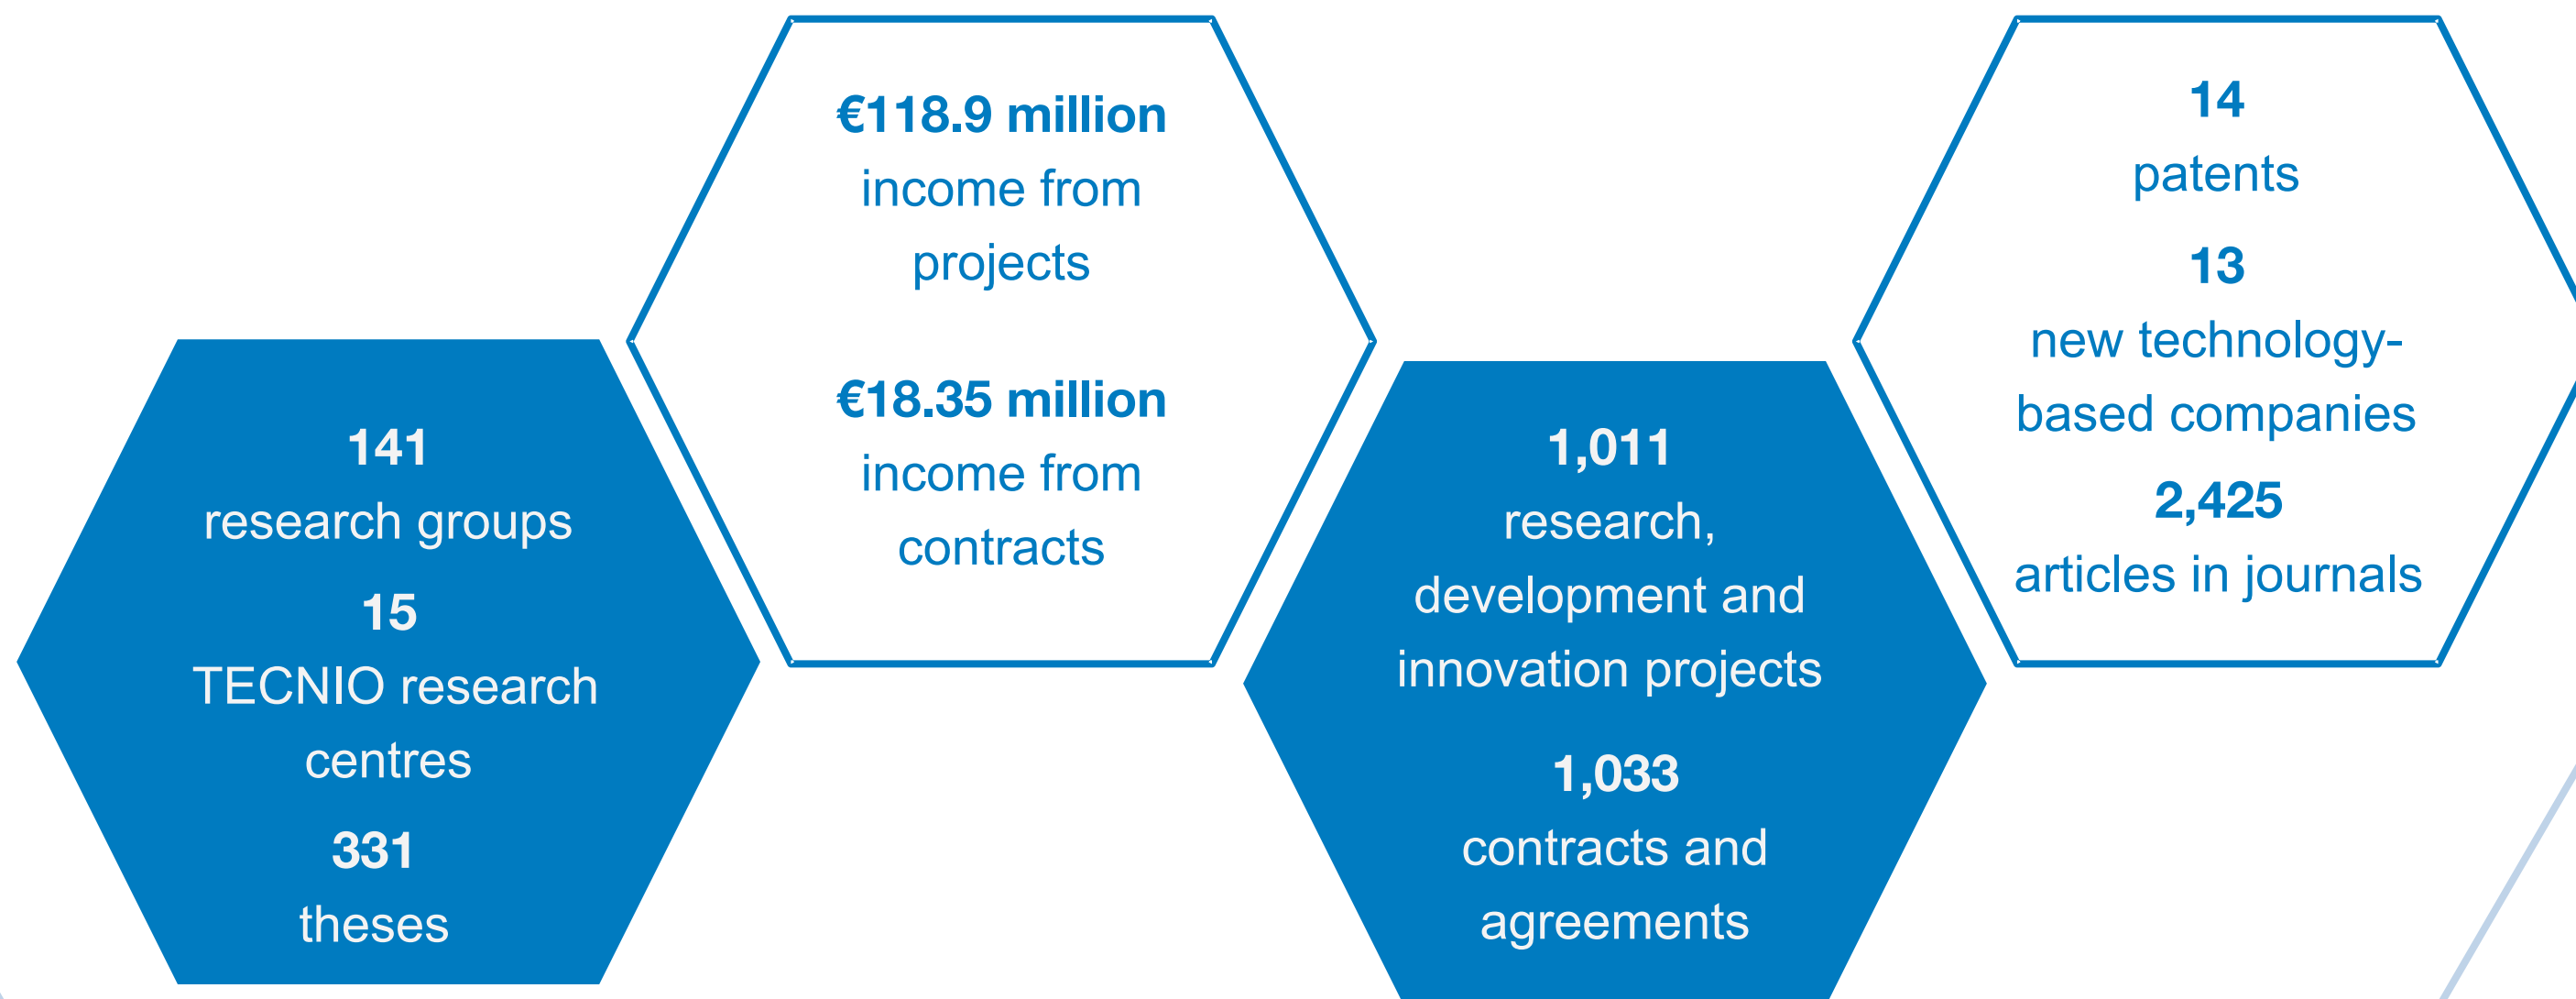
141
research groups
15
TECNIO research centres
331
theses

€118.9 million
income from projects

€18.35 million
income from contracts

1,011
research, development and innovation projects
1,033
contracts and agreements

14
patents
13
new technology-based companies
2,425
articles in journals